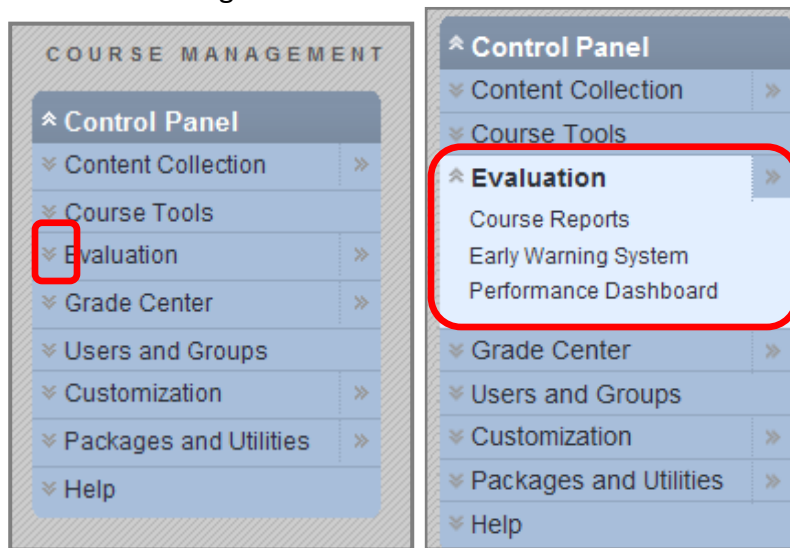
COURSE MANAGEMENT

Control Panel
Content Collection
Course Tools
Evaluation
Grade Center
Users and Groups
Customization
Packages and Utilities
Help

Control Panel
Content Collection
Course Tools
Evaluation
Course Reports
Early Warning System
Performance Dashboard
Grade Center
Users and Groups
Customization
Packages and Utilities
Help